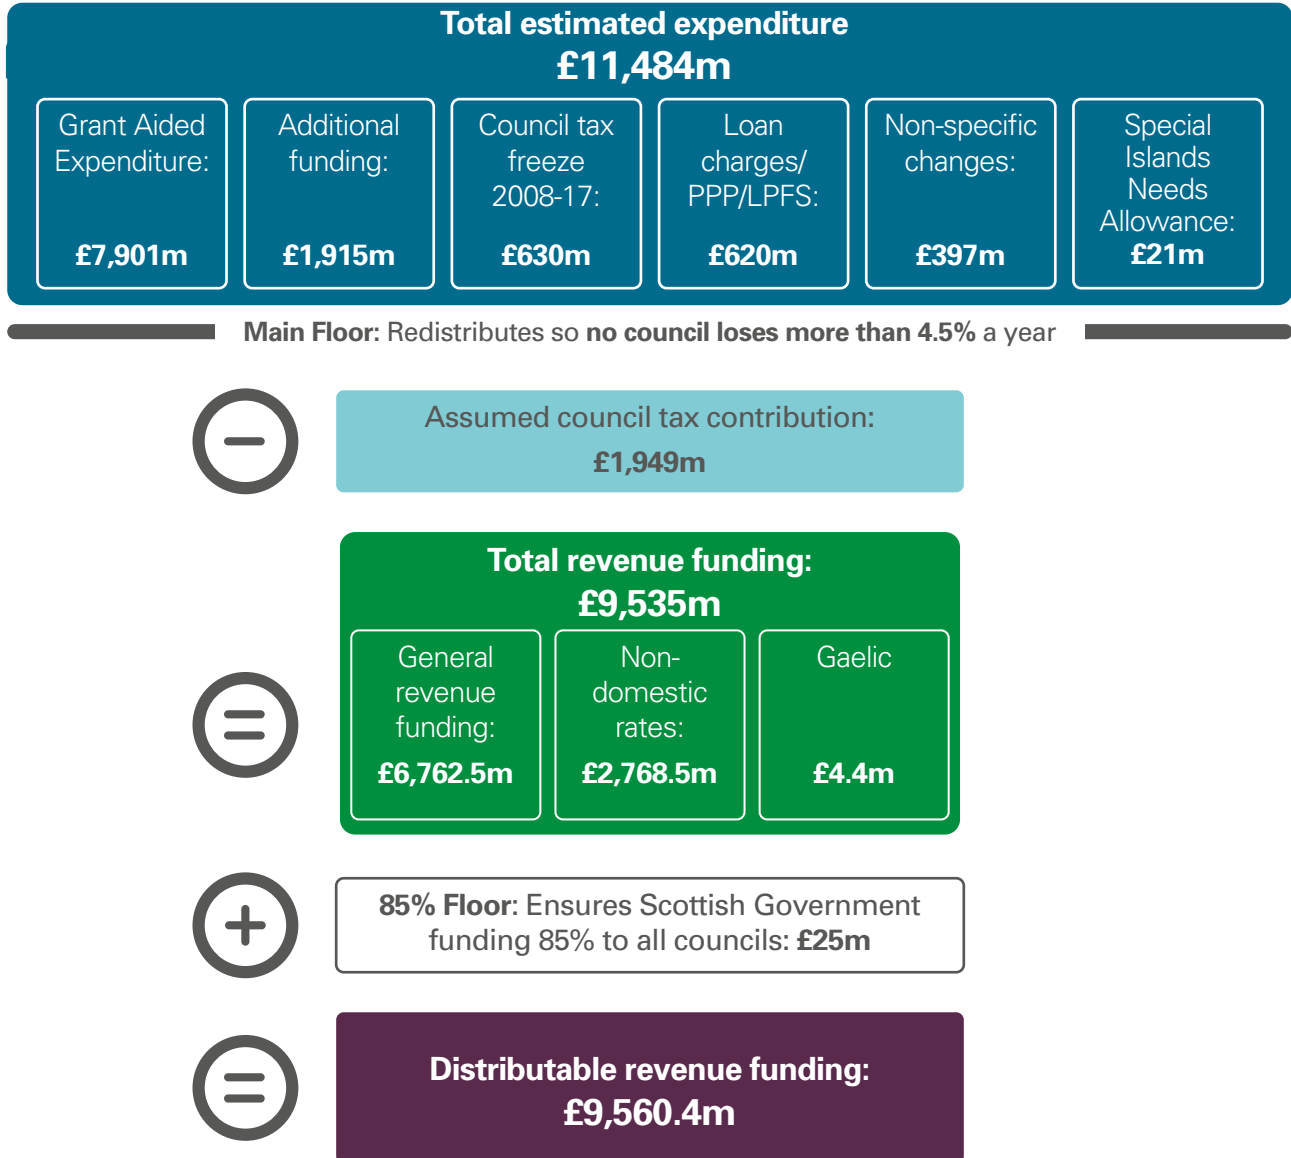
Total estimated expenditure
£11,484m

Grant Aided Expenditure: £7,901m

Additional funding: £1,915m

Council tax freeze 2008-17: £630m

Loan charges/ PPP/LPFS: £620m

Non-specific changes: £397m

Special Islands Needs Allowance: £21m

Main Floor: Redistributes so no council loses more than 4.5% a year

Assumed council tax contribution:
£1,949m

Total revenue funding:
£9,535m

General revenue funding: £6,762.5m

Non-domestic rates: £2,768.5m

Gaelic £4.4m

85% Floor: Ensures Scottish Government funding 85% to all councils: £25m

Distributable revenue funding:
£9,560.4m